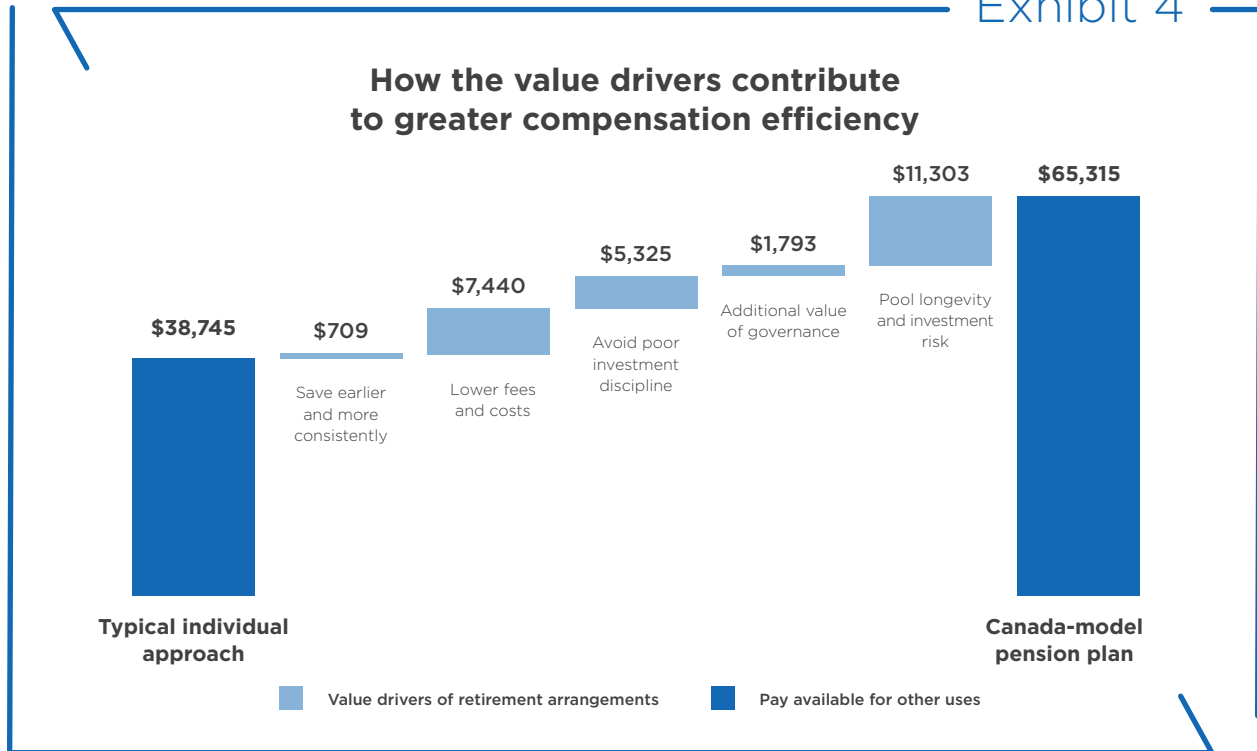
Exhibit 4

How the value drivers contribute to greater compensation efficiency

$38,745

$709

Save earlier and more consistently

$7,440

Lower fees and costs

$5,325

Avoid poor investment discipline

$1,793

Additional value of governance

$11,303

Pool longevity and investment risk

$65,315

Typical individual approach

Canada-model pension plan

Value drivers of retirement arrangements

Pay available for other uses